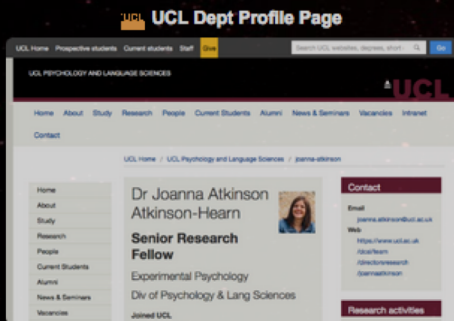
UCL UCL Dept Profile Page

UCL Home Prospective students Current students Staff Give

Search UCL websites, degrees, short Go

UCL PSYCHOLOGY AND LANGUAGE SCIENCES

UCL

Home About Study Research People Current Students Alumni News & Seminars Vacancies Intranet Contact

UCL Home / UCL Psychology and Language Sciences / joanna-atkinson

Home
About
Study
Research
People
Current Students
Alumni
News & Seminars
Vacancies

Dr Joanna Atkinson Atkinson-Hearn

Senior Research Fellow

Experimental Psychology

Div of Psychology & Lang Sciences

Joined UCL

Contact

Email
joanna.atkinson@ucl.ac.uk

Web
https://www.ucl.ac.uk/dcal/team/directors/research/joannaatkinson

Research activities